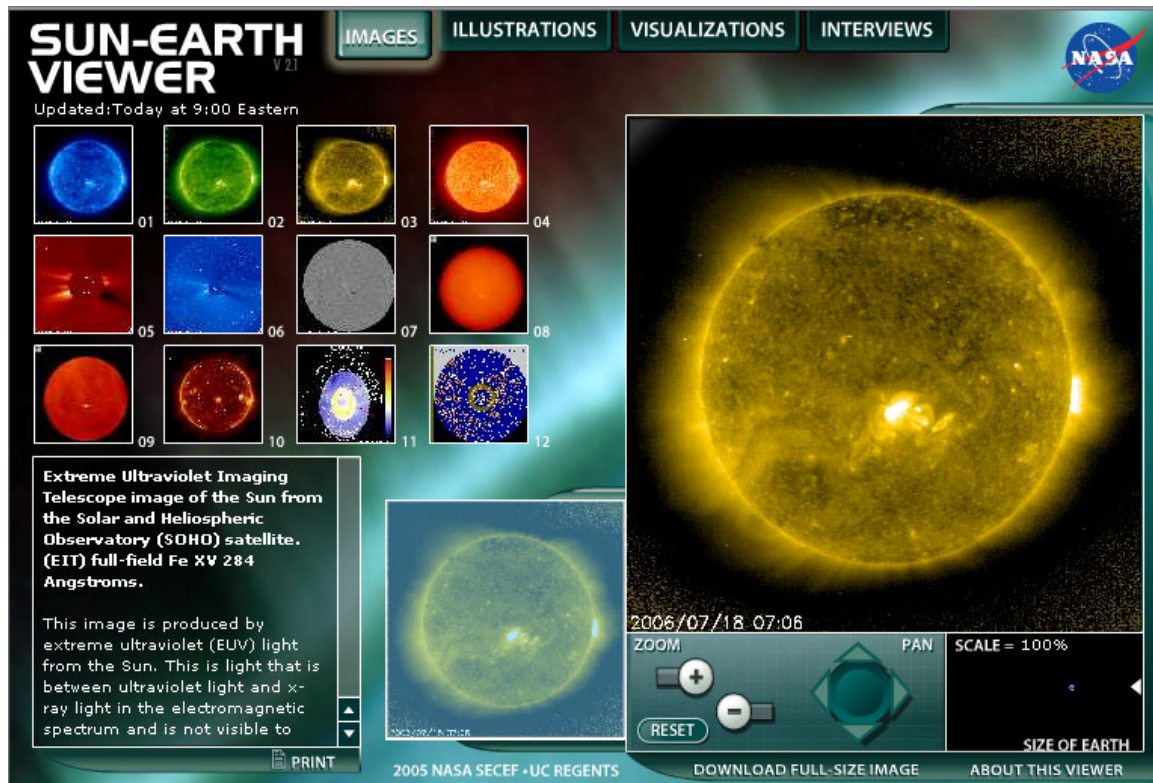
SUN-EARTH VIEWER V 2.1

IMAGES ILLUSTRATIONS VISUALIZATIONS INTERVIEWS

NASA

Updated:Today at 9:00 Eastern

01 02 03 04
05 06 07 08
09 10 11 12

Extreme Ultraviolet Imaging Telescope image of the Sun from the Solar and Heliospheric Observatory (SOHO) satellite. (EIT) full-field Fe XV 284 Angstroms.

This image is produced by extreme ultraviolet (EUV) light from the Sun. This is light that is between ultraviolet light and x-ray light in the electromagnetic spectrum and is not visible to

PRINT

2006/07/18 07:06

ZOOM PAN SCALE = 100%

RESET

SIZE OF EARTH

2005 NASA SECEF • UC REGENTS DOWNLOAD FULL-SIZE IMAGE ABOUT THIS VIEWER